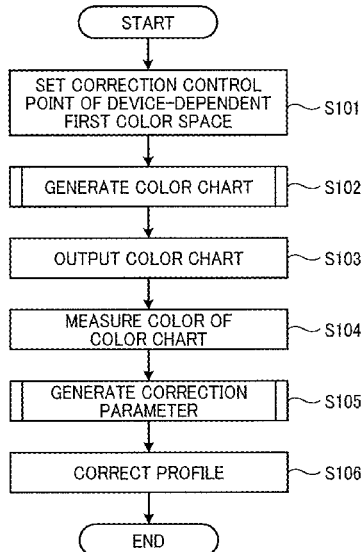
START

SET CORRECTION CONTROL POINT OF DEVICE-DEPENDENT FIRST COLOR SPACE

S101

GENERATE COLOR CHART

S102

OUTPUT COLOR CHART

S103

MEASURE COLOR OF COLOR CHART

S104

GENERATE CORRECTION PARAMETER

S105

CORRECT PROFILE

S106

END